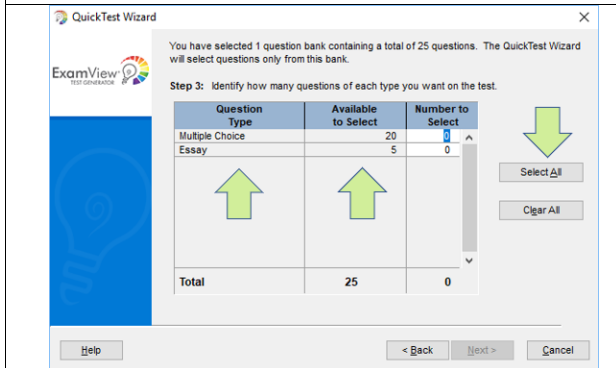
QuickTest Wizard

ExamView TEST GENERATOR

You have selected 1 question bank containing a total of 25 questions. The QuickTest Wizard will select questions only from this bank.

Step 3: Identify how many questions of each type you want on the test.

| Question Type | Available to Select | Number to Select |
|---|---|---|
| Multiple Choice | 20 | 0 |
| Essay | 5 | 0 |
| Total | 25 | 0 |

Select All

Clear All

Help

< Back

Next >

Cancel